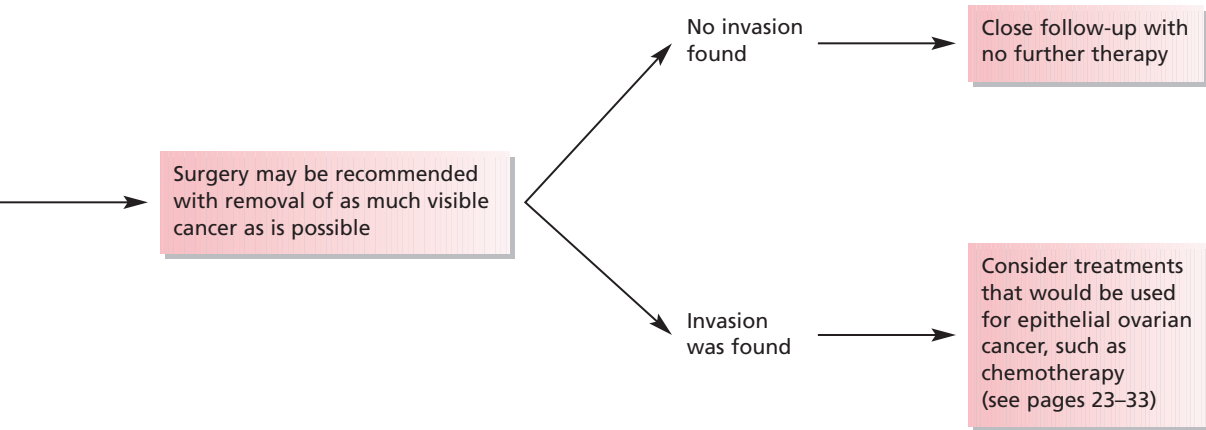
Surgery may be recommended with removal of as much visible cancer as is possible

No invasion found

Close follow-up with no further therapy

Invasion was found

Consider treatments that would be used for epithelial ovarian cancer, such as chemotherapy (see pages 23–33)